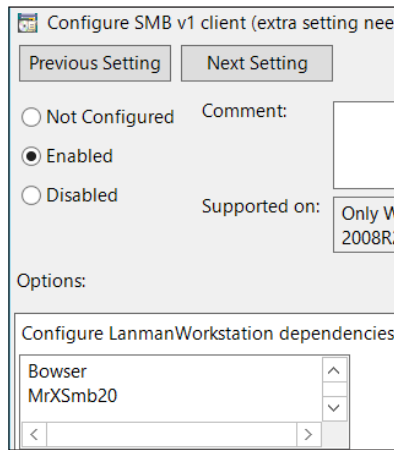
Configure SMB v1 client (extra setting nee

Previous Setting

Next Setting

Not Configured

Enabled

Disabled

Comment:

Supported on:

Only W
2008R

Options:

Configure LanmanWorkstation dependencies

Bowser
MrXSmb20